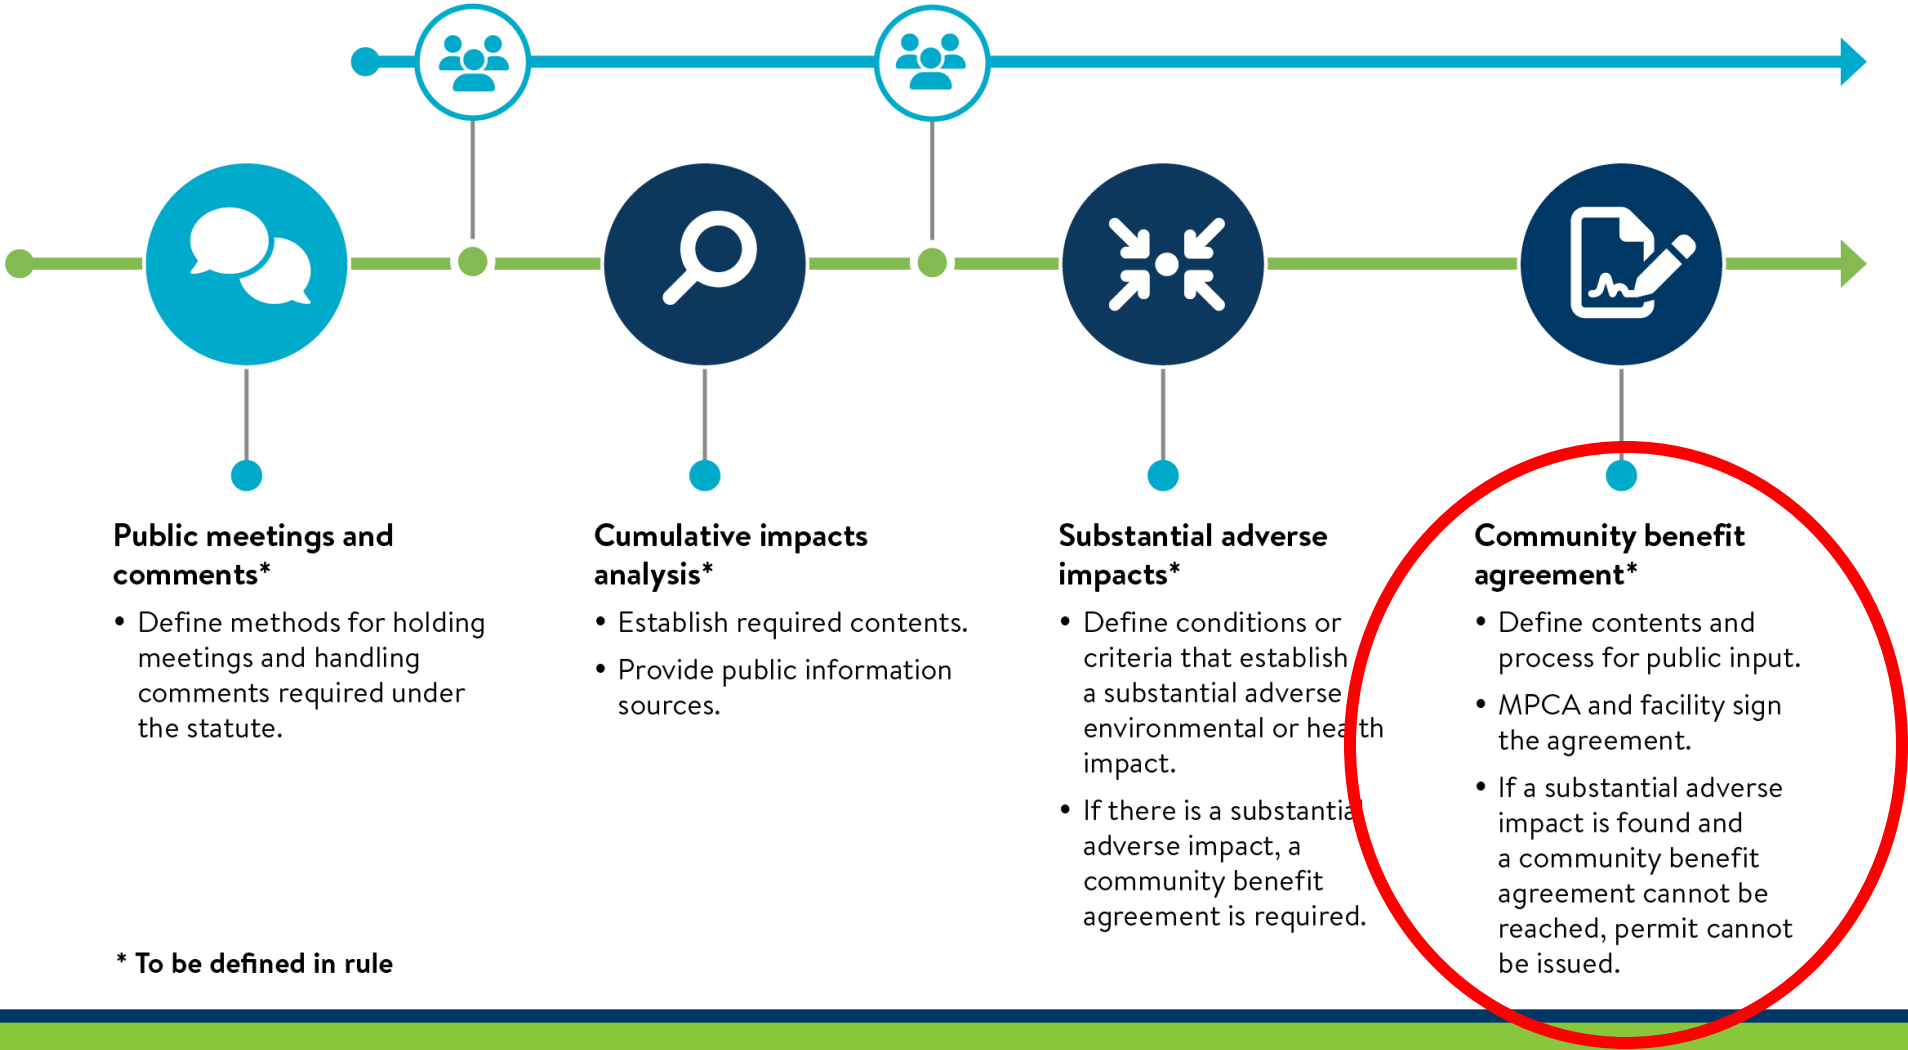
Public meetings and comments*

- Define methods for holding meetings and handling comments required under the statute.

Cumulative impacts analysis*

- Establish required contents.
- Provide public information sources.

Substantial adverse impacts*

- Define conditions or criteria that establish a substantial adverse environmental or health impact.
- If there is a substantial adverse impact, a community benefit agreement is required.

Community benefit agreement*

- Define contents and process for public input.
- MPCA and facility sign the agreement.
- If a substantial adverse impact is found and a community benefit agreement cannot be reached, permit cannot be issued.

* To be defined in rule